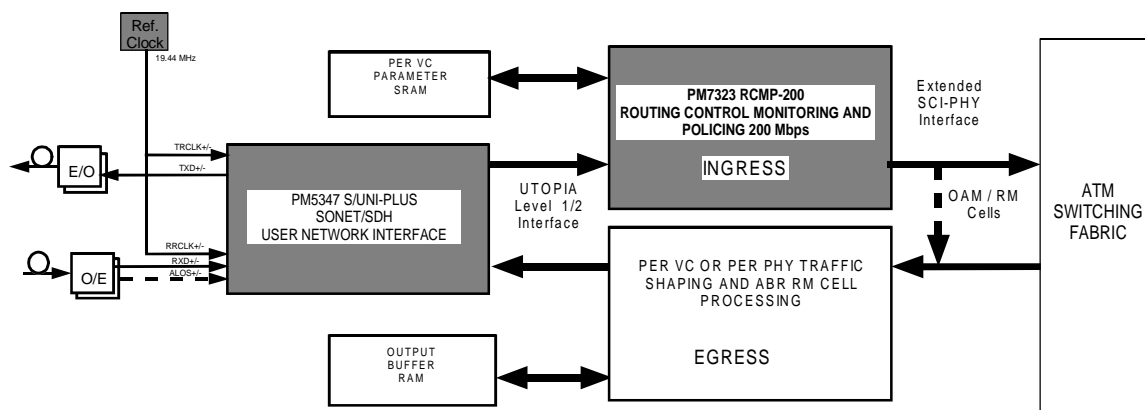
Ref. Clock

19.44 MHz

PER VC PARAMETER SRAM

PM7323 RCMP-200
ROUTING CONTROL MONITORING AND POLICING 200 Mbps

INGRESS

Extended SCI-PHY Interface

TRCLK+/-

TXD+/-

E/O

PM5347 S/UNI-PLUS
SONET/SDH
USER NETWORK INTERFACE

UTOPIA Level 1/2 Interface

OAM / RM Cells

ATM SWITCHING FABRIC

RRCLK+/-

RXD+/-

ALOS+/-

O/E

PER VC OR PER PHY TRAFFIC SHAPING AND ABR RM CELL PROCESSING

EGRESS

OUTPUT BUFFER RAM